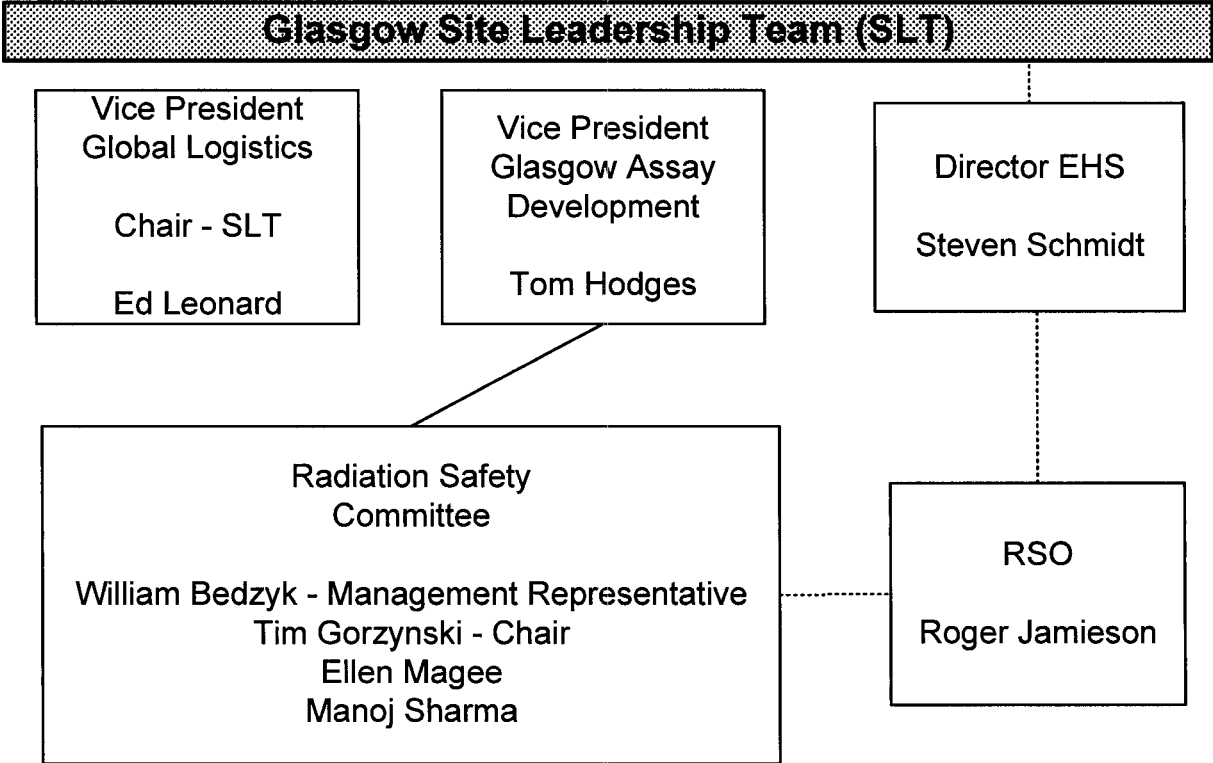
Glasgow Site Leadership Team (SLT)

Vice President
Global Logistics

Chair - SLT

Ed Leonard

Vice President
Glasgow Assay
Development

Tom Hodges

Director EHS

Steven Schmidt

Radiation Safety
Committee

William Bedzyk - Management Representative
Tim Gorzynski - Chair
Ellen Magee
Manoj Sharma

RSO

Roger Jamieson